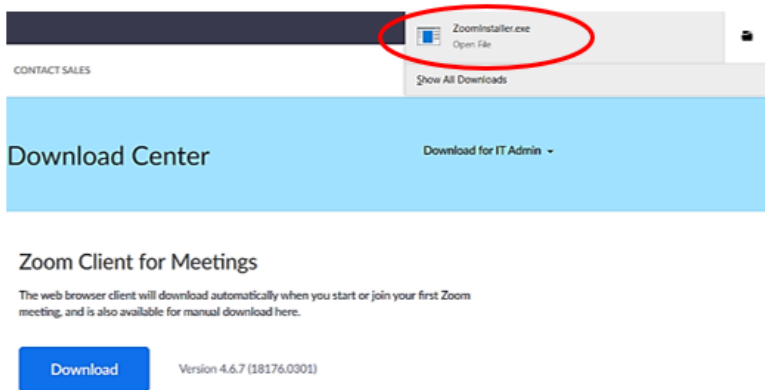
ZoomInstaller.exe
Open File

CONTACT SALES

Show All Downloads

Download Center

Download for IT Admin

Zoom Client for Meetings

The web browser client will download automatically when you start or join your first Zoom meeting, and is also available for manual download here.

Download

Version 4.6.7 (18176.0301)